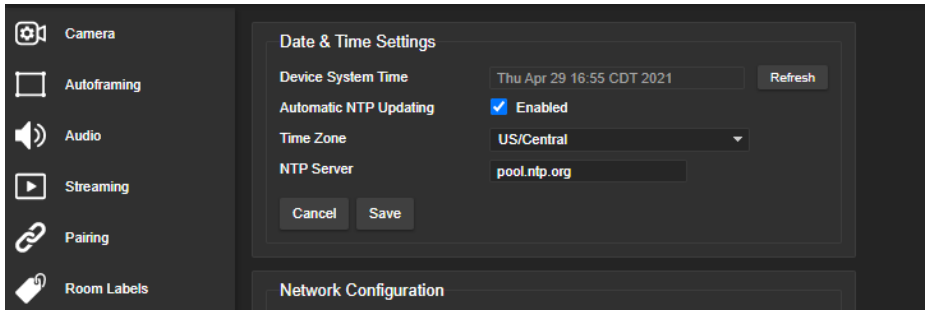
Camera
Autoframing
Audio
Streaming
Pairing
Room Labels

Date & Time Settings

Device System Time Thu Apr 29 16:55 CDT 2021 Refresh
Automatic NTP Updating Enabled
Time Zone US/Central
NTP Server pool.ntp.org

Cancel Save

Network Configuration